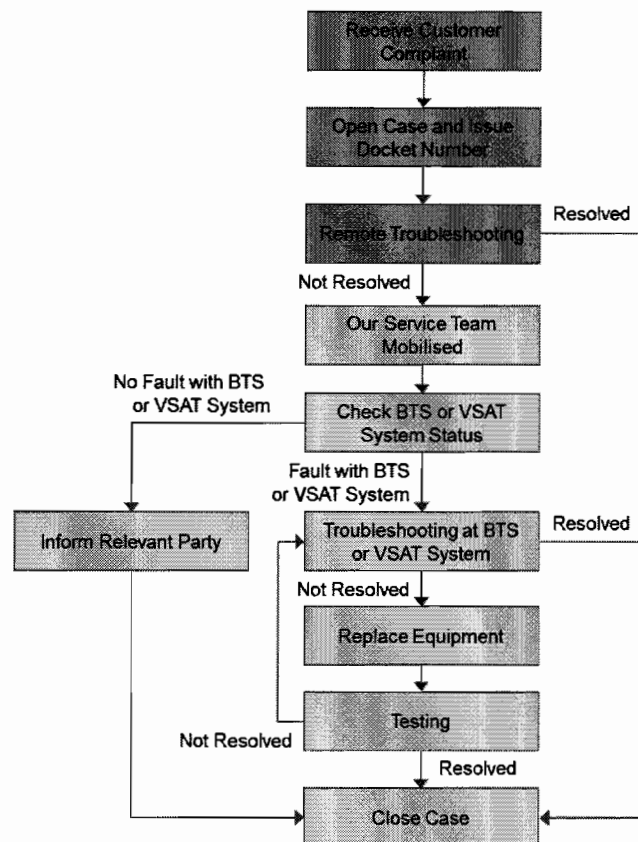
Receive Customer Complaint

Open Case and Issue Docket Number

Remote Troubleshooting

Resolved

Not Resolved

Our Service Team Mobilised

No Fault with BTS or VSAT System

Check BTS or VSAT System Status

Fault with BTS or VSAT System

Inform Relevant Party

Troubleshooting at BTS or VSAT System

Resolved

Not Resolved

Replace Equipment

Testing

Not Resolved

Resolved

Close Case